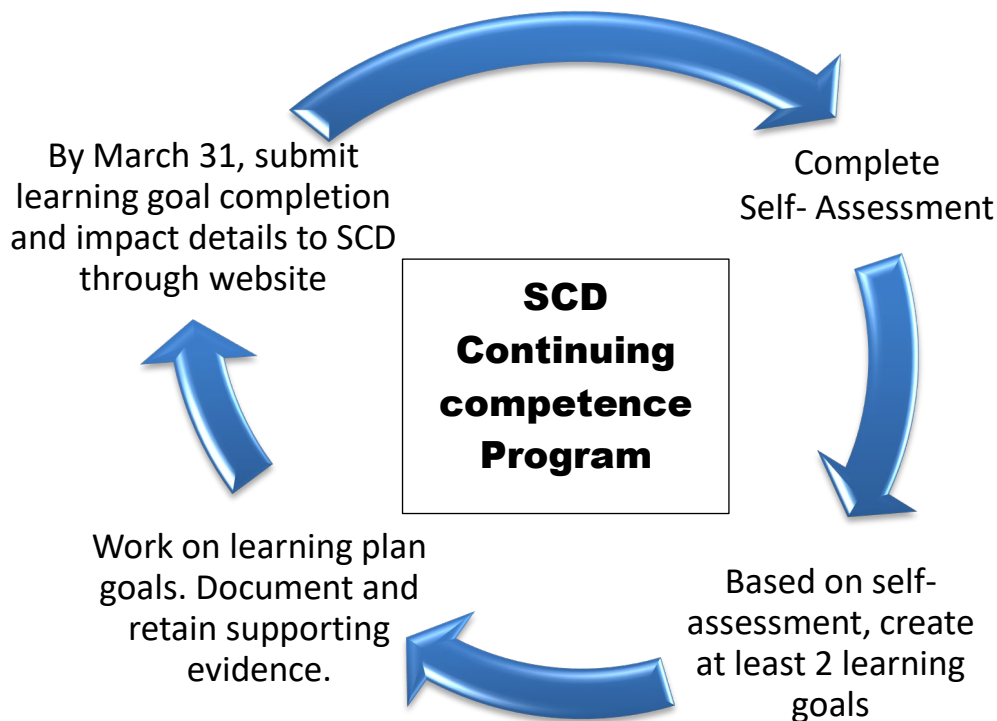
SCD Continuing competence Program

Complete Self- Assessment

Based on self-assessment, create at least 2 learning goals

Work on learning plan goals. Document and retain supporting evidence.

By March 31, submit learning goal completion and impact details to SCD through website